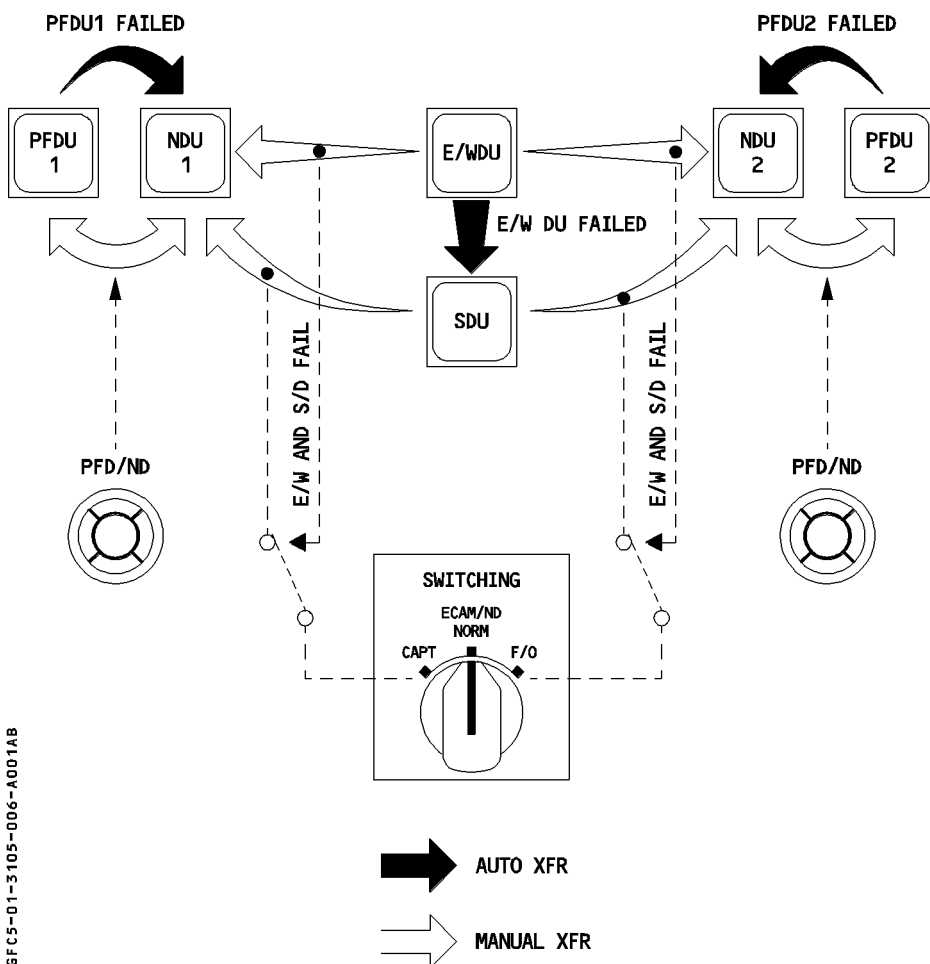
PFDU1 FAILED

PFDU2 FAILED

PFDU 1

NDU 1

E/WDU

NDU 2

PFDU 2

E/W DU FAILED

SDU

E/W AND S/D FAIL

E/W AND S/D FAIL

PFD/ND

PFD/ND

SWITCHING

ECAM/ND NORM

CAPT

F/O

AUTO XFR

MANUAL XFR

GFC5-01-3105-006-A001AB